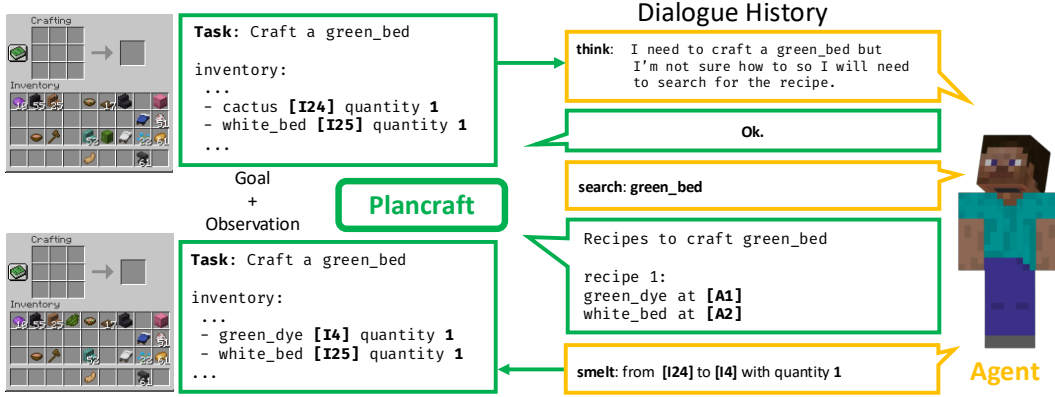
Crafting

Inventory

16 55 25 17 52 23 61 64

Task: Craft a green_bed

inventory:
...
- cactus **[I24]** quantity **1**
- white_bed **[I25]** quantity **1**
...

Goal
+
Observation

Plancraft

Crafting

Inventory

16 55 25 52 23 61 64

Task: Craft a green_bed

inventory:
...
- green_dye **[I4]** quantity **1**
- white_bed **[I25]** quantity **1**
...

Dialogue History

**think**: I need to craft a green_bed but I'm not sure how to so I will need to search for the recipe.

**Ok.**

**search**: **green_bed**

Recipes to craft green_bed

recipe 1:
green_dye at **[A1]**
white_bed at **[A2]**

**smelt**: from **[I24]** to **[I4]** with quantity **1**

Agent